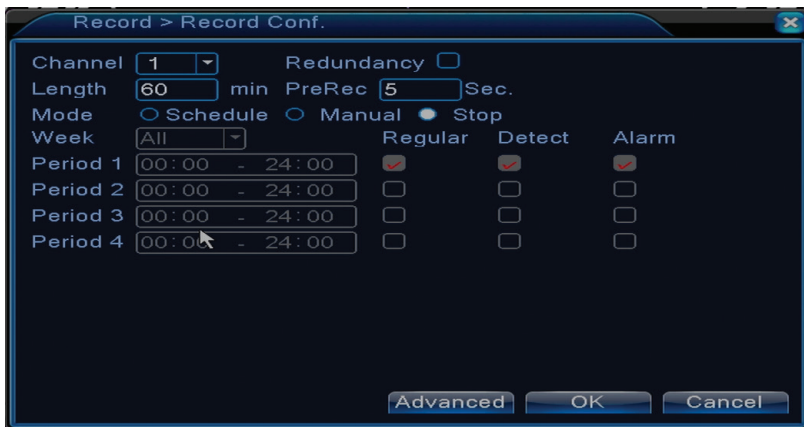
Record > Record Conf.

Channel 1 Redundancy
Length 60 min PreRec 5 Sec.
Mode Schedule Manual Stop
Week All Regular Detect Alarm
Period 1 00:00 - 24:00
Period 2 00:00 - 24:00
Period 3 00:00 - 24:00
Period 4 00:00 - 24:00

Advanced OK Cancel